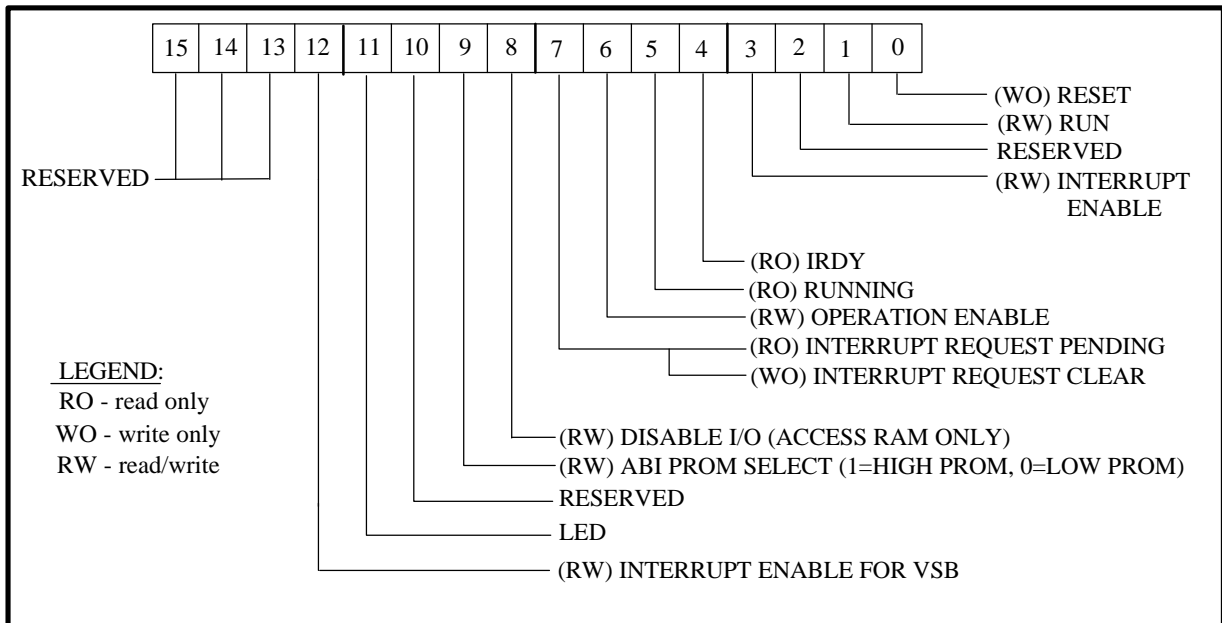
| 15 | 14 | 13 | 12 | 11 | 10 | 9 | 8 | 7 | 6 | 5 | 4 | 3 | 2 | 1 | 0 |
|---|---|---|---|---|---|---|---|---|---|---|---|---|---|---|---|

(WO) RESET
(RW) RUN
RESERVED
(RW) INTERRUPT ENABLE

RESERVED

(RO) IRDY
(RO) RUNNING
(RW) OPERATION ENABLE
(RO) INTERRUPT REQUEST PENDING
(WO) INTERRUPT REQUEST CLEAR

LEGEND:
RO - read only
WO - write only
RW - read/write

(RW) DISABLE I/O (ACCESS RAM ONLY)
(RW) ABI PROM SELECT (1=HIGH PROM, 0=LOW PROM)
RESERVED
LED
(RW) INTERRUPT ENABLE FOR VSB